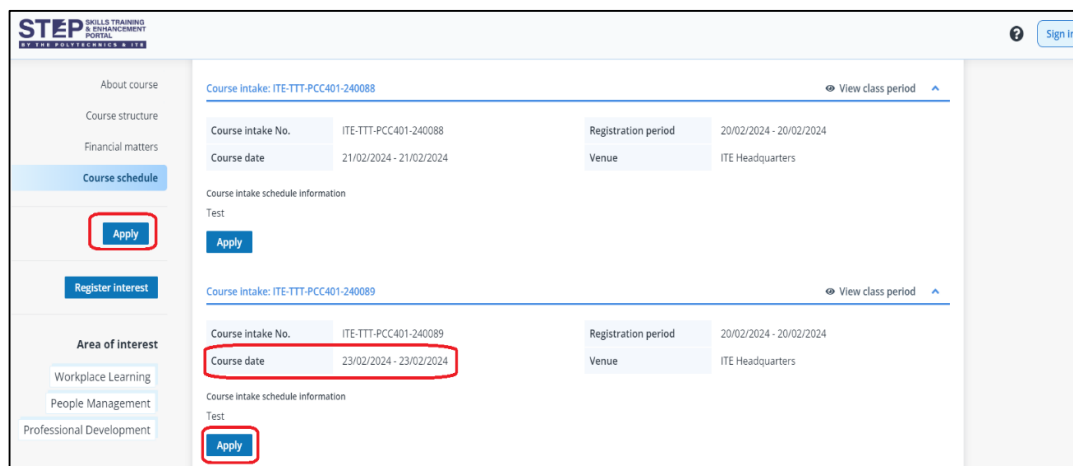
STEP SKILLS TRAINING & ENHANCEMENT PORTAL
BY THE POLYTECHNICS & ITE

Sign in

About course
Course structure
Financial matters
Course schedule

Apply

Register interest

Area of interest
Workplace Learning
People Management
Professional Development

Course intake: ITE-TTT-PCC401-240088
View class period

| Course intake No. | ITE-TTT-PCC401-240088 | Registration period | 20/02/2024 - 20/02/2024 |
|---|---|---|---|
| Course date | 21/02/2024 - 21/02/2024 | Venue | ITE Headquarters |

Course intake schedule information
Test
Apply

Course intake: ITE-TTT-PCC401-240089
View class period

| Course intake No. | ITE-TTT-PCC401-240089 | Registration period | 20/02/2024 - 20/02/2024 |
|---|---|---|---|
| Course date | 23/02/2024 - 23/02/2024 | Venue | ITE Headquarters |

Course intake schedule information
Test
Apply